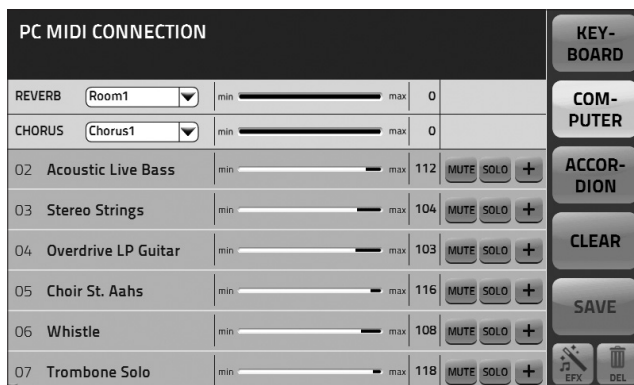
PC MIDI CONNECTION

| | | | | |
|---|---|---|---|---|
| REVERB | Room1 | min max | 0 | |
| CHORUS | Chorus1 | min max | 0 | |
| 02 Acoustic Live Bass | | min max | 112 | MUTE SOLO + |
| 03 Stereo Strings | | min max | 104 | MUTE SOLO + |
| 04 Overdrive LP Guitar | | min max | 103 | MUTE SOLO + |
| 05 Choir St. Aahs | | min max | 116 | MUTE SOLO + |
| 06 Whistle | | min max | 108 | MUTE SOLO + |
| 07 Trombone Solo | | min max | 118 | MUTE SOLO + |

KEY-BOARD

COM-PUTER

ACCOR-DION

CLEAR

SAVE

EFX

DEL